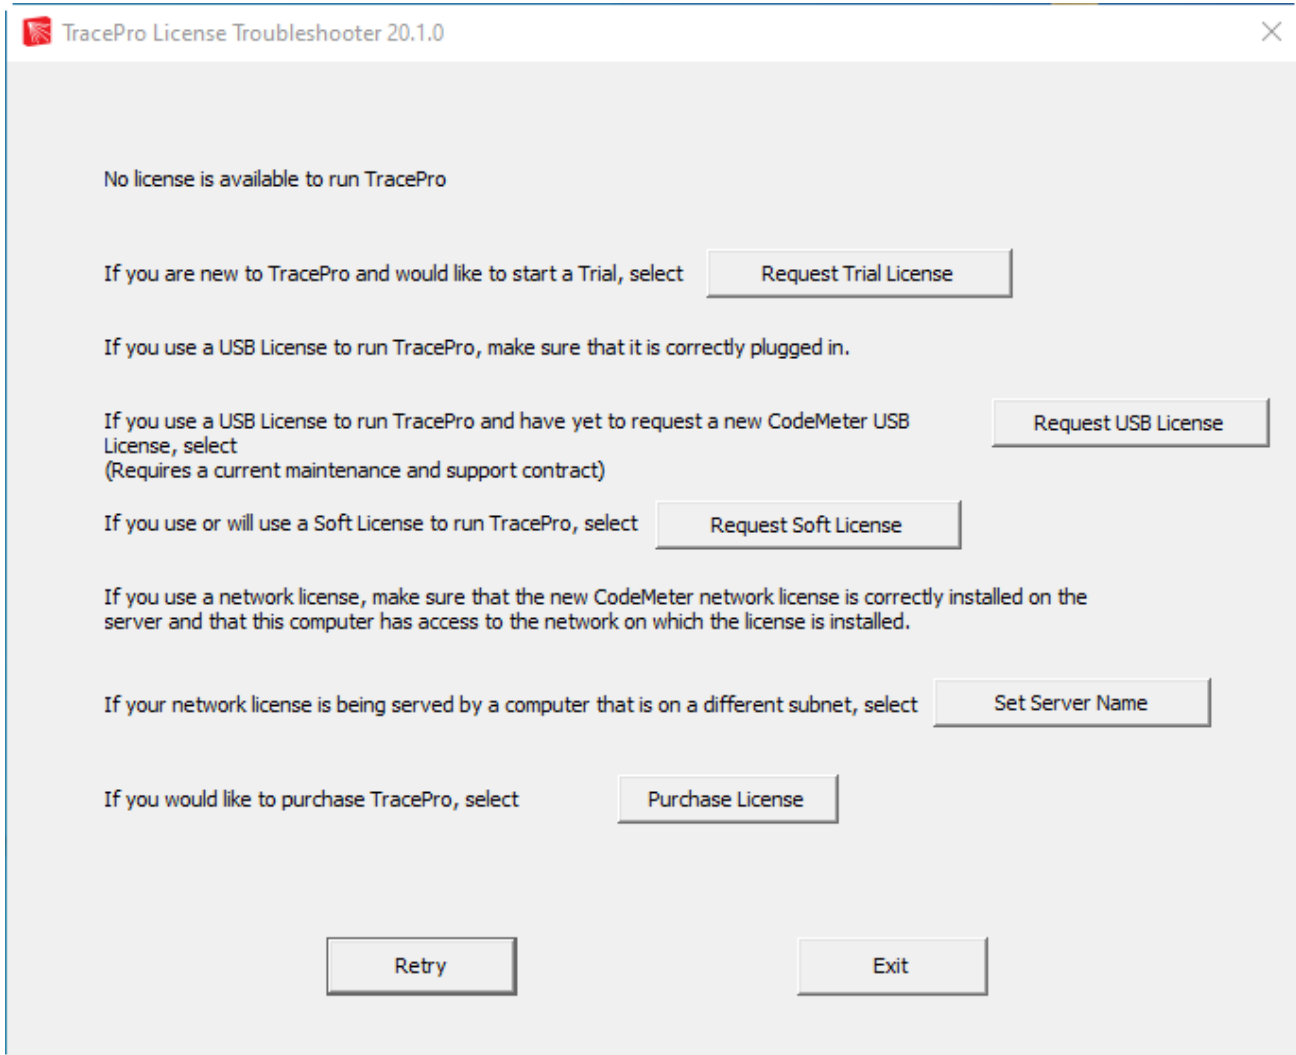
TracePro License Troubleshooter 20.1.0

No license is available to run TracePro

If you are new to TracePro and would like to start a Trial, select

Request Trial License

If you use a USB License to run TracePro, make sure that it is correctly plugged in.

If you use a USB License to run TracePro and have yet to request a new CodeMeter USB License, select
(Requires a current maintenance and support contract)

Request USB License

If you use or will use a Soft License to run TracePro, select

Request Soft License

If you use a network license, make sure that the new CodeMeter network license is correctly installed on the server and that this computer has access to the network on which the license is installed.

If your network license is being served by a computer that is on a different subnet, select

Set Server Name

If you would like to purchase TracePro, select

Purchase License

Retry

Exit